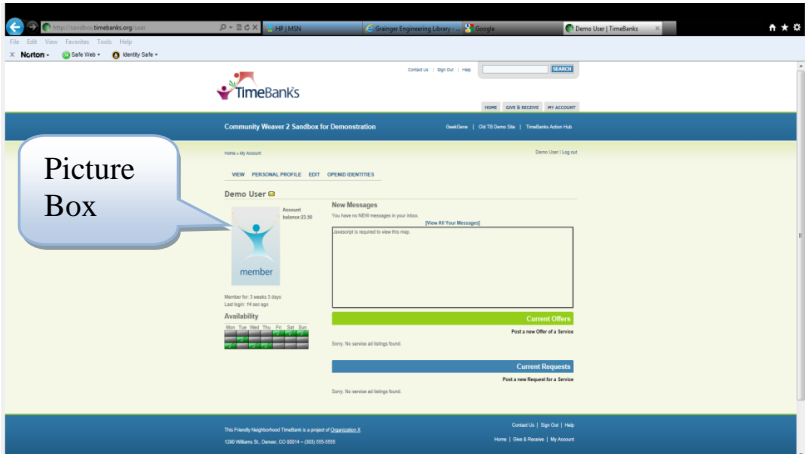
http://sandbox.timebanks.org/user

HP | MSN

Grainger Engineering Library ...

Google

Demo User | TimeBanks

File Edit View Favorites Tools Help

Norton - Safe Web - Identity Safe -

Contact Us | Sign Out | Help

SEARCH

TimeBanks

HOME GIVE & RECEIVE MY ACCOUNT

Community Weaver 2 Sandbox for Demonstration

GeekGene | Old TB Demo Site | TimeBanks Action Hub

Picture Box

Home › My Account

Demo User | Log out

VIEW PERSONAL PROFILE EDIT OPENID IDENTITIES

Demo User

Account balance 23.50

member

New Messages

You have no NEW messages in your inbox.

[View All Your Messages]

Javascript is required to view this map.

Member for: 3 weeks 3 days
Last login: 19 sec ago

Availability

| Mon | Tue | Wed | Thu | Fri | Sat | Sun |
|---|---|---|---|---|---|---|
| | | | | | | |
| | | | | | | |
| | | | | | | |

Current Offers

Post a new Offer of a Service

Sorry. No service ad listings found.

Current Requests

Post a new Request for a Service

Sorry. No service ad listings found.

This Friendly Neighborhood TimeBank is a project of Organization X

1280 Williams St., Denver, CO 80814 – (303) 555-5555

Contact Us | Sign Out | Help

Home | Give & Receive | My Account